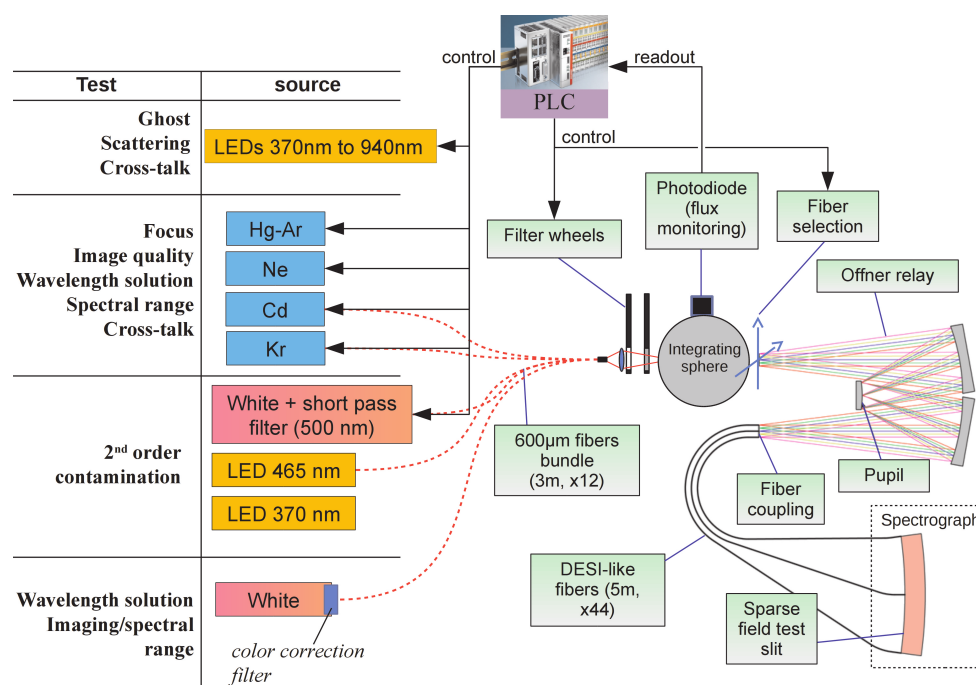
| Test | source |
|---|---|
| Ghost Scattering Cross-talk | LEDs 370nm to 940nm |
| Focus Image quality Wavelength solution Spectral range Cross-talk | Hg-Ar, Ne, Cd, Kr |
| 2nd order contamination | White + short pass filter (500 nm), LED 465 nm, LED 370 nm |
| Wavelength solution Imaging/spectral range | White |

color correction filter

control

readout

PLC

control

Photodiode (flux monitoring)

Fiber selection

Filter wheels

Offner relay

Integrating sphere

600µm fibers bundle (3m, x12)

Pupil

Fiber coupling

Spectrograph

DESI-like fibers (5m, x44)

Sparse field test slit